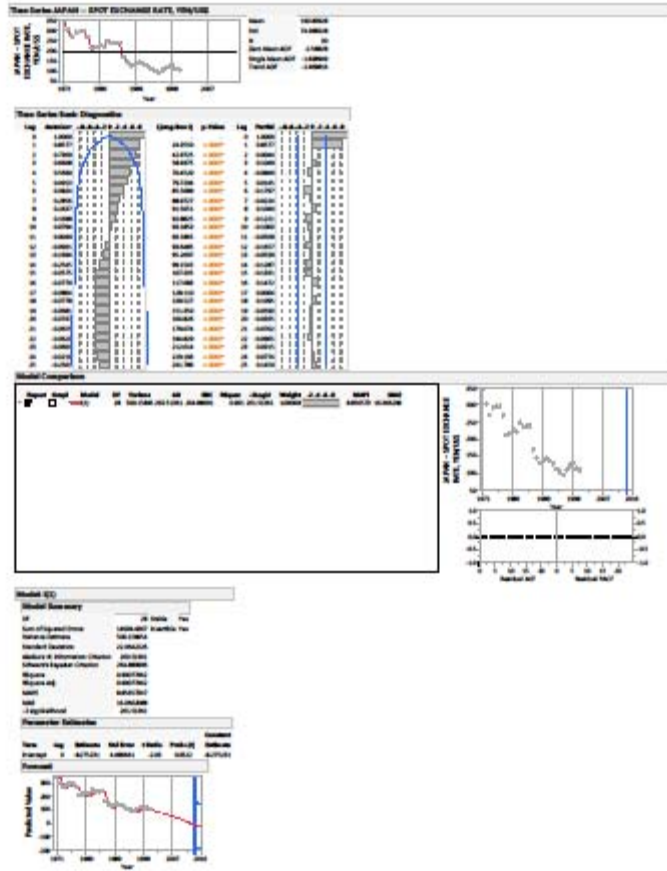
Time Series JAPAN -- SPOT EXCHANGE RATE, YEN/US$

Mean
Std
N
Zero Mean ADF
Single Mean ADF
Trend ADF

Year

Time Series Basic Diagnostics

Lag
AutoCorr
Ljung-Box Q
p-Value
Lag
Partial

Model Comparison

Report
Graph
Model
DF
Variance
AIC
SBC
RSquare
-2LogLH
Weight
MAPE
MAE

Year

Residual ACF
Residual PACF

Model: I(1)

Model Summary

DF
Sum of Squared Errors
Variance Estimate
Standard Deviation
Akaike's 'A' Information Criterion
Schwarz's Bayesian Criterion
RSquare
RSquare Adj
MAPE
MAE
-2LogLikelihood
Stable
Invertible

Parameter Estimates

Term
Lag
Estimate
Std Error
t Ratio
Prob>|t|
Constant Estimate
Intercept

Forecast

Predicted Value

Year